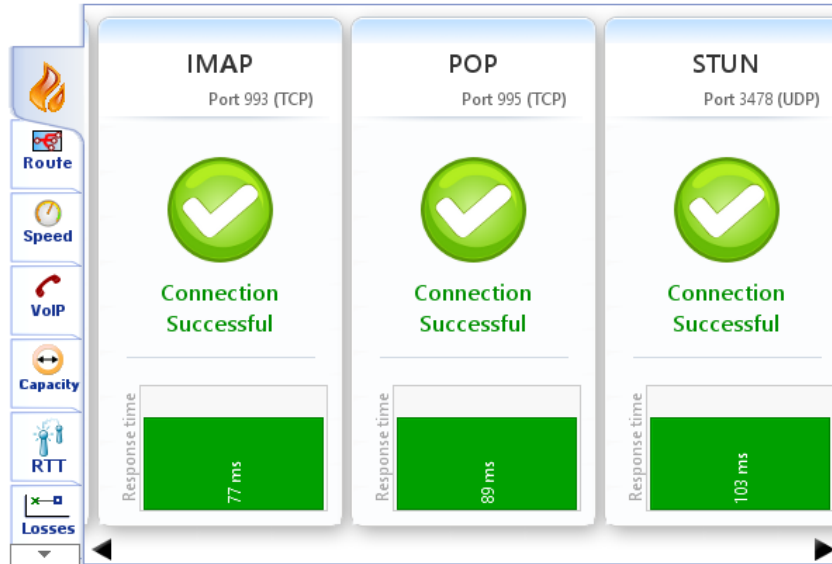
Route
Speed
VoIP
Capacity
RTT
Losses

IMAP
Port 993 (TCP)
Connection Successful
Response time
77 ms

POP
Port 995 (TCP)
Connection Successful
Response time
89 ms

STUN
Port 3478 (UDP)
Connection Successful
Response time
103 ms